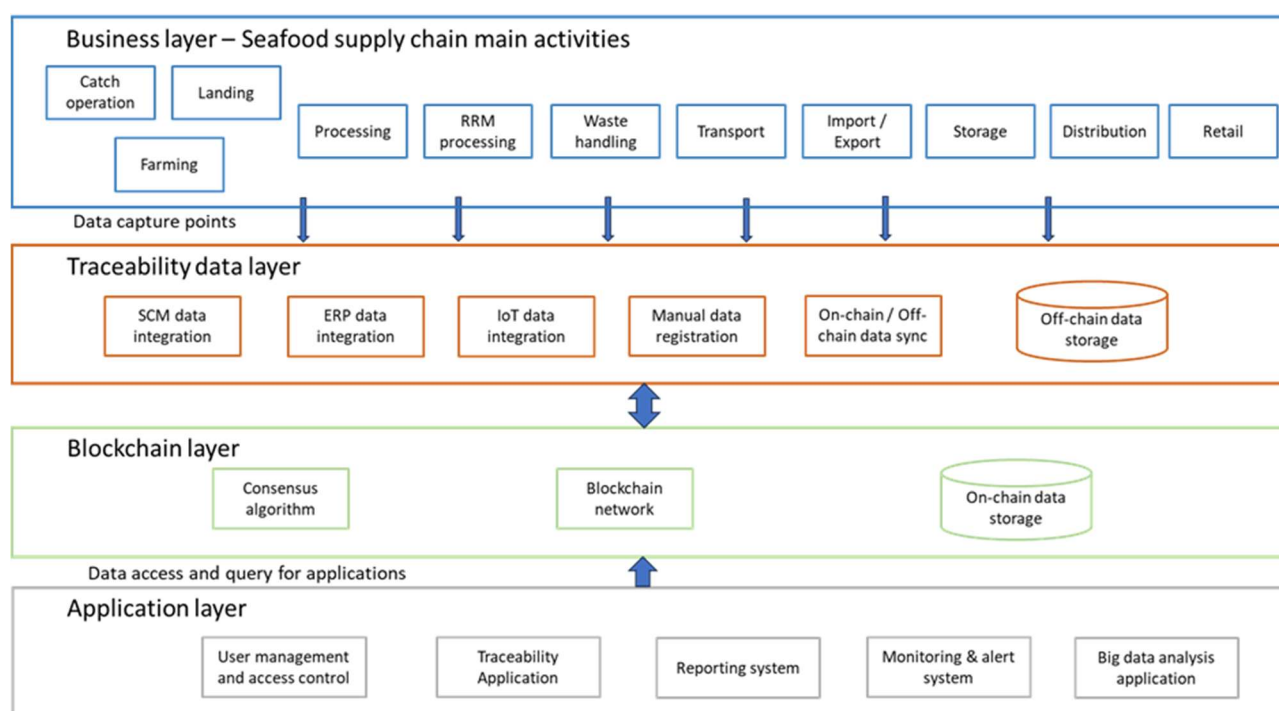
Business layer – Seafood supply chain main activities

Catch operation

Landing

Farming

Processing

RRM processing

Waste handling

Transport

Import / Export

Storage

Distribution

Retail

Data capture points

Traceability data layer

SCM data integration

ERP data integration

IoT data integration

Manual data registration

On-chain / Off-chain data sync

Off-chain data storage

Blockchain layer

Consensus algorithm

Blockchain network

On-chain data storage

Data access and query for applications

Application layer

User management and access control

Traceability Application

Reporting system

Monitoring & alert system

Big data analysis application